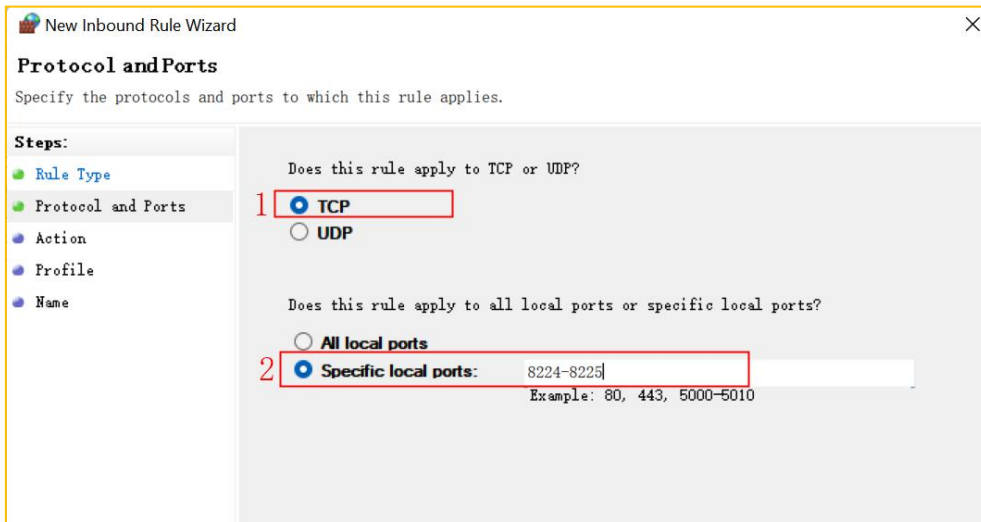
New Inbound Rule Wizard

Protocol and Ports

Specify the protocols and ports to which this rule applies.

Steps:
Rule Type
Protocol and Ports
Action
Profile
Name

Does this rule apply to TCP or UDP?

1 TCP
UDP

Does this rule apply to all local ports or specific local ports?

All local ports
2 Specific local ports: 8224-8225
Example: 80, 443, 5000-5010